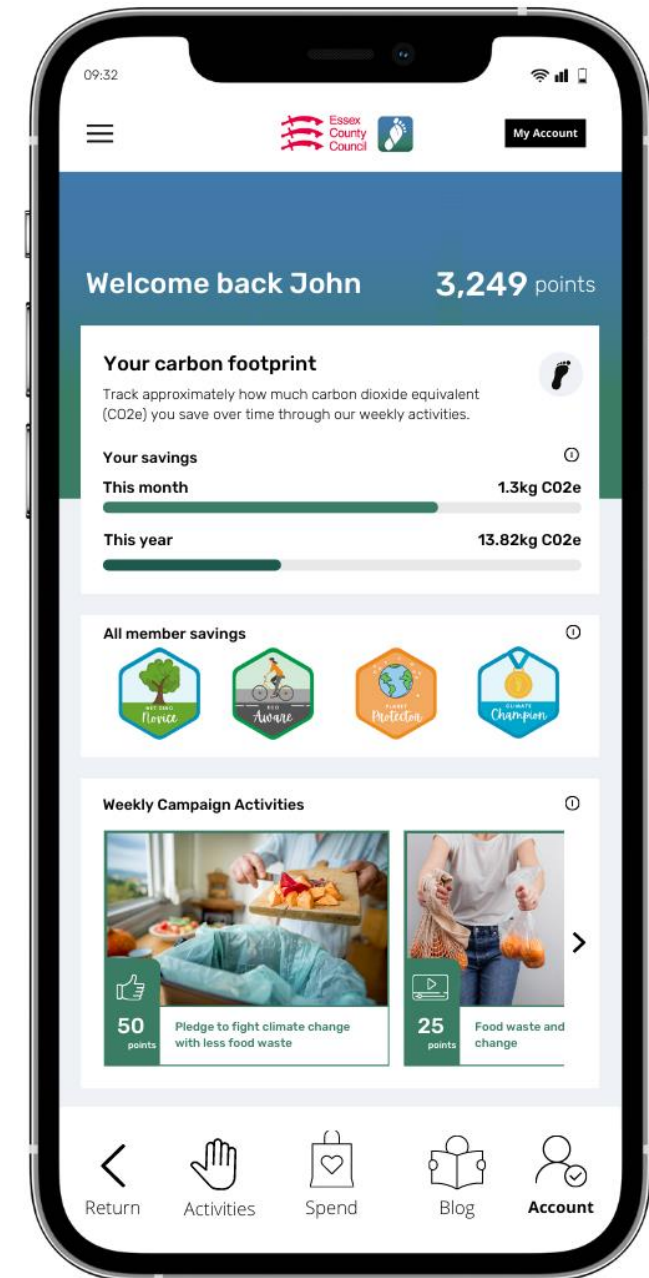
09:32

Essex County Council

My Account

Welcome back John

3,249 points

Your carbon footprint

Track approximately how much carbon dioxide equivalent (CO2e) you save over time through our weekly activities.

Your savings

This month 1.3kg C02e

This year 13.82kg C02e

All member savings

NET ZERO Novice

ECO Aware

PLANET Protector

CLIMATE Champion

Weekly Campaign Activities

50 points Pledge to fight climate change with less food waste

25 points Food waste and change

Return Activities Spend Blog Account